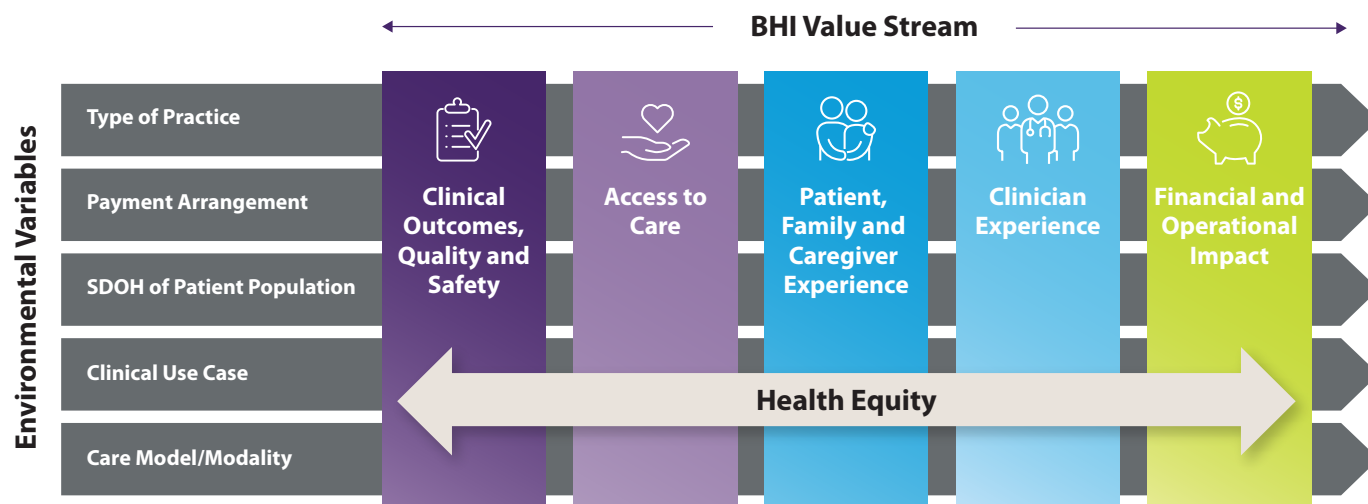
BHI Value Stream

Environmental Variables

Type of Practice

Payment Arrangement

SDOH of Patient Population

Clinical Use Case

Care Model/Modality

Clinical Outcomes, Quality and Safety

Access to Care

Patient, Family and Caregiver Experience

Clinician Experience

Financial and Operational Impact

Health Equity